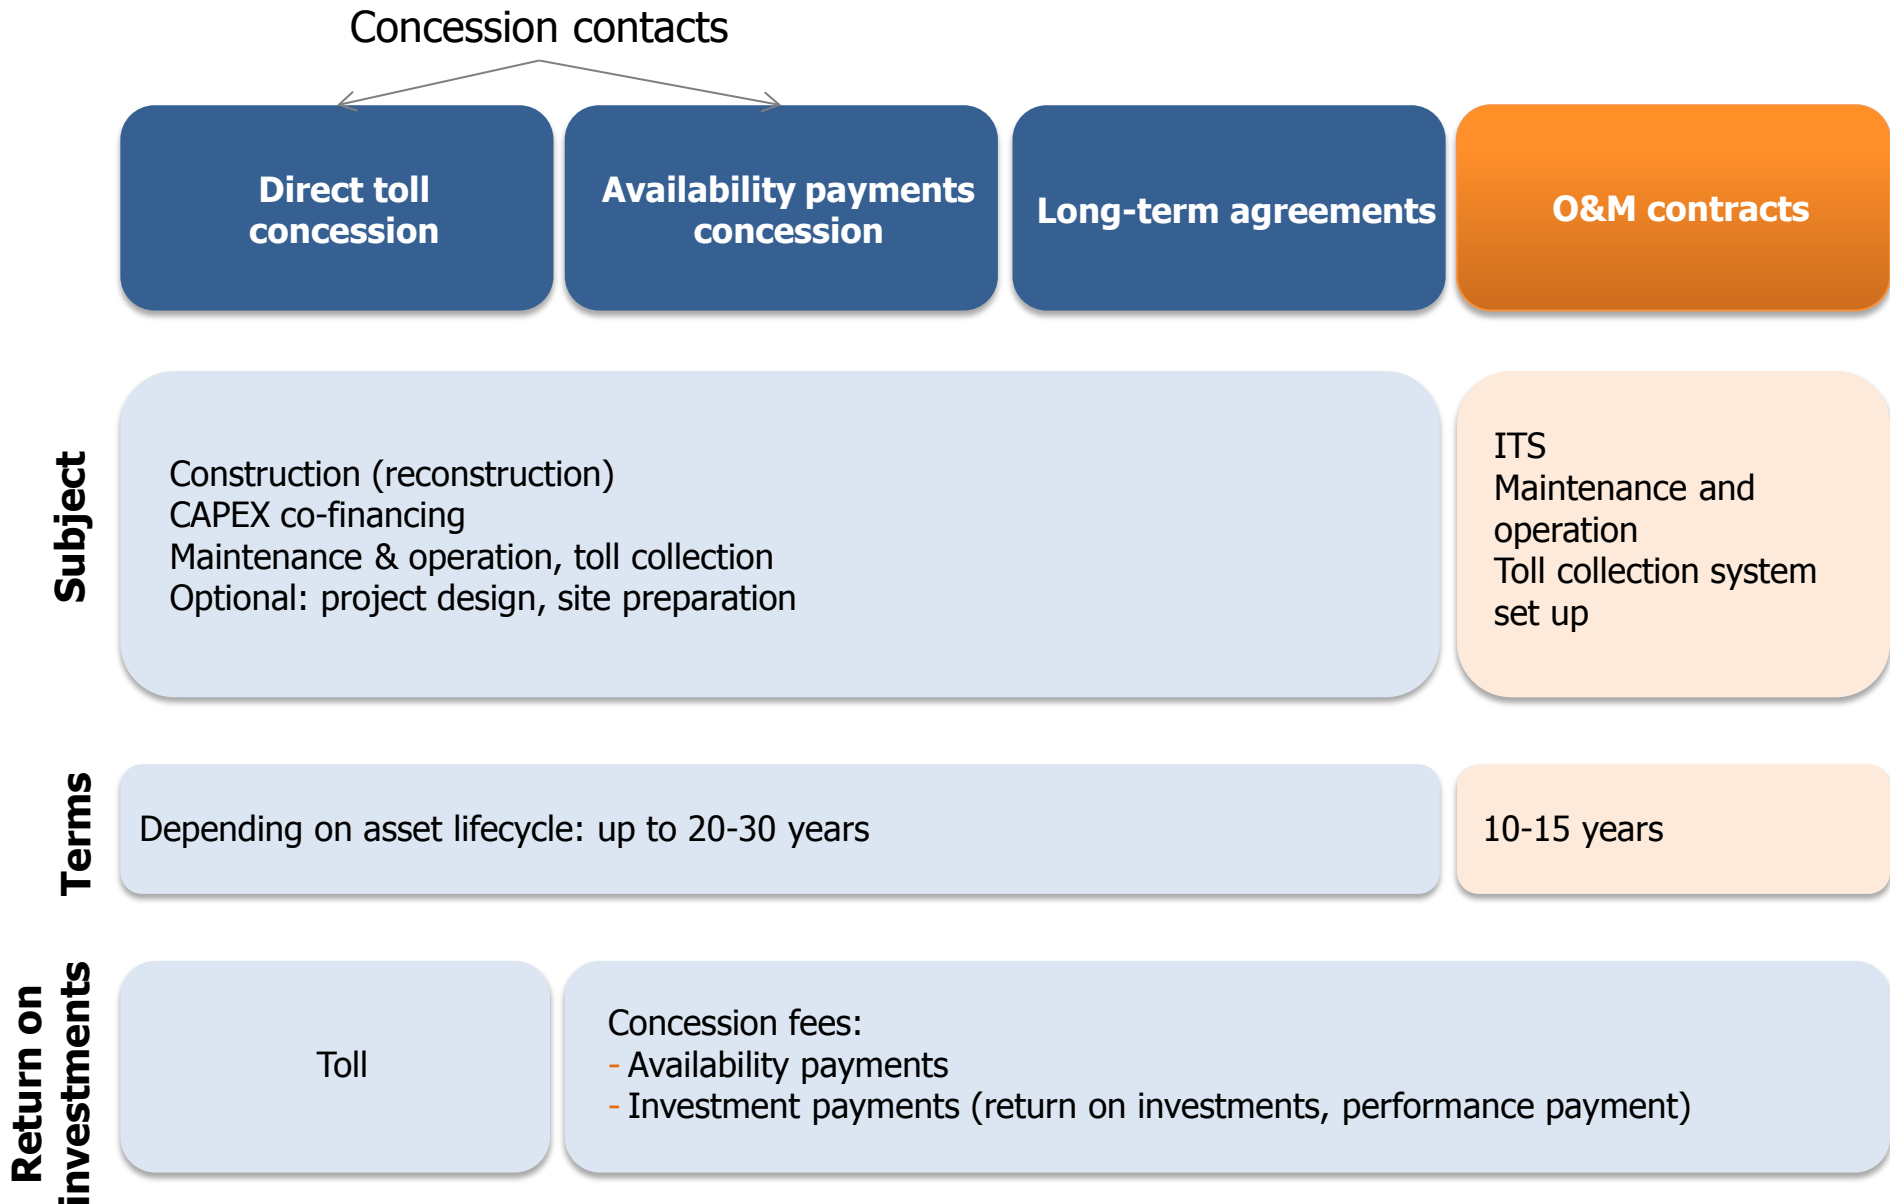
Concession contacts

Direct toll concession

Availability payments concession

Long-term agreements

O&M contracts

Subject

Construction (reconstruction)
CAPEX co-financing
Maintenance & operation, toll collection
Optional: project design, site preparation

ITS
Maintenance and operation
Toll collection system set up

Terms

Depending on asset lifecycle: up to 20-30 years

10-15 years

Return on investments

Toll

Concession fees:
- Availability payments
- Investment payments (return on investments, performance payment)